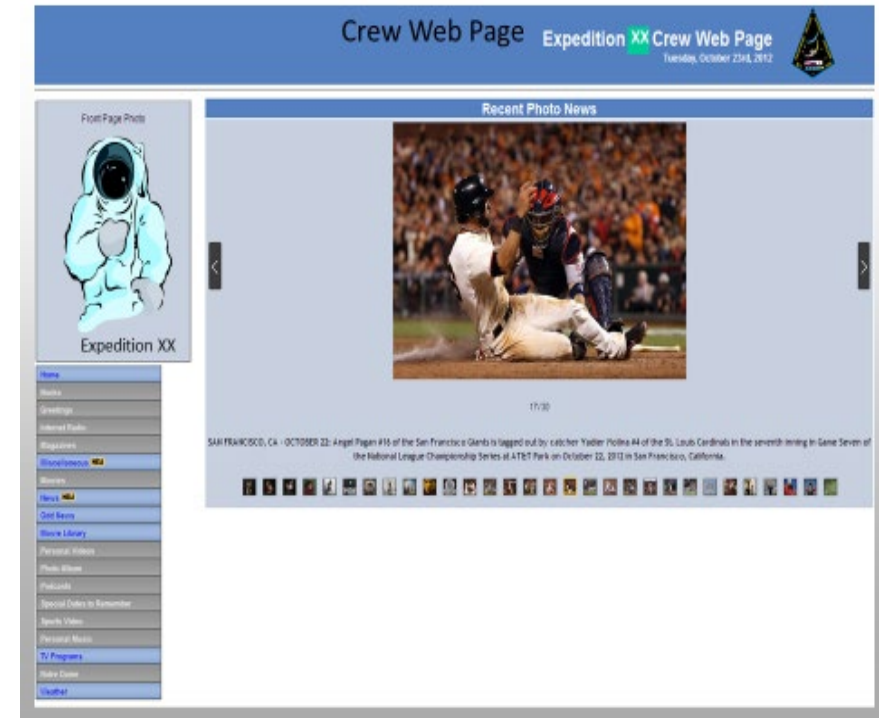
Crew Web Page

Expedition XX Crew Web Page

Tuesday, October 23rd, 2012

Front Page Photo

Expedition XX

Home
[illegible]
Greetings
Internet Radio
Magazines
Miscellaneous NEW
Movies
News NEW
Cold News
Movie Library
Personal Videos
Photo Album
Podcasts
Special Dates to Remember
Sports Video
Personal Music
TV Programs
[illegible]
Weather

Recent Photo News

17/30

SAN FRANCISCO, CA - OCTOBER 22: Angel Pagan #16 of the San Francisco Giants is tagged out by catcher Yadier Molina #4 of the St. Louis Cardinals in the seventh inning in Game Seven of the National League Championship Series at AT&T Park on October 22, 2012 in San Francisco, California.